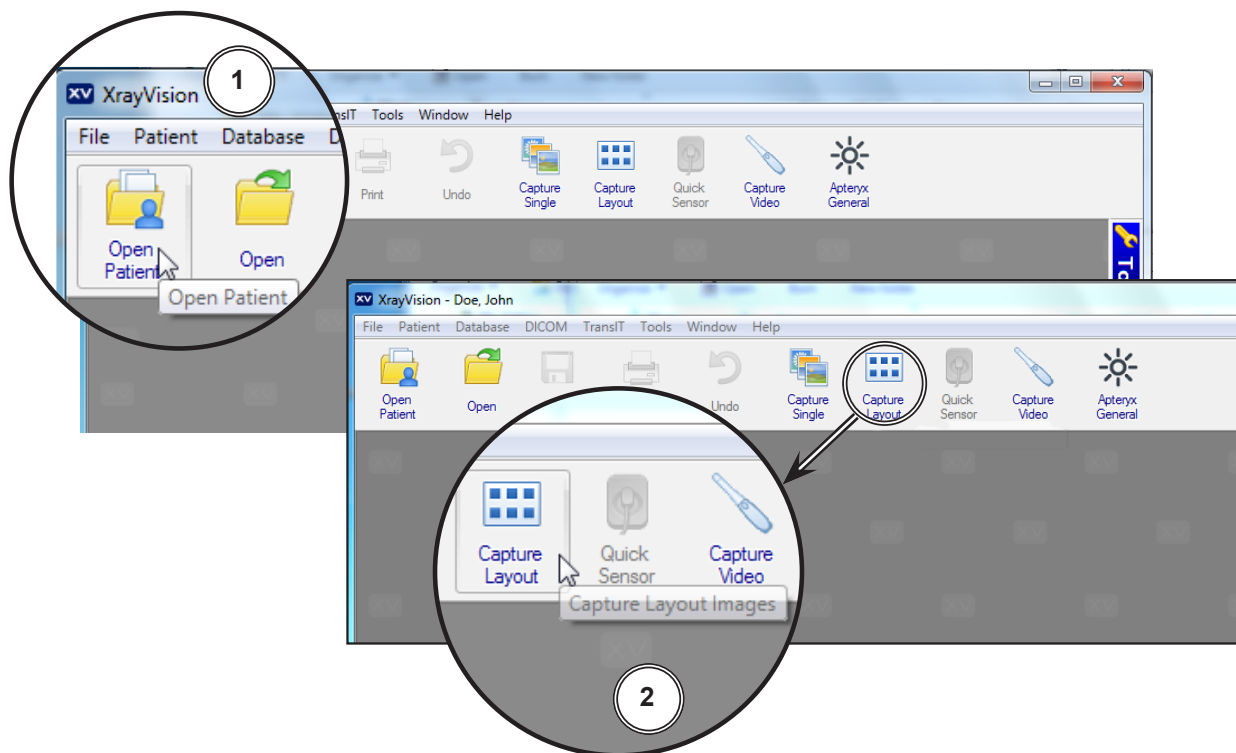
XV XrayVision

1

File Patient Database D nsIT Tools Window Help

Open Patient

Open

Print

Undo

Capture Single

Capture Layout

Quick Sensor

Capture Video

Apteryx General

Open Patient

XV XrayVision - Doe, John

File Patient Database DICOM TransIT Tools Window Help

Open Patient

Open

Undo

Capture Single

Capture Layout

Quick Sensor

Capture Video

Apteryx General

Capture Layout

Quick Sensor

Capture Video

Capture Layout Images

2